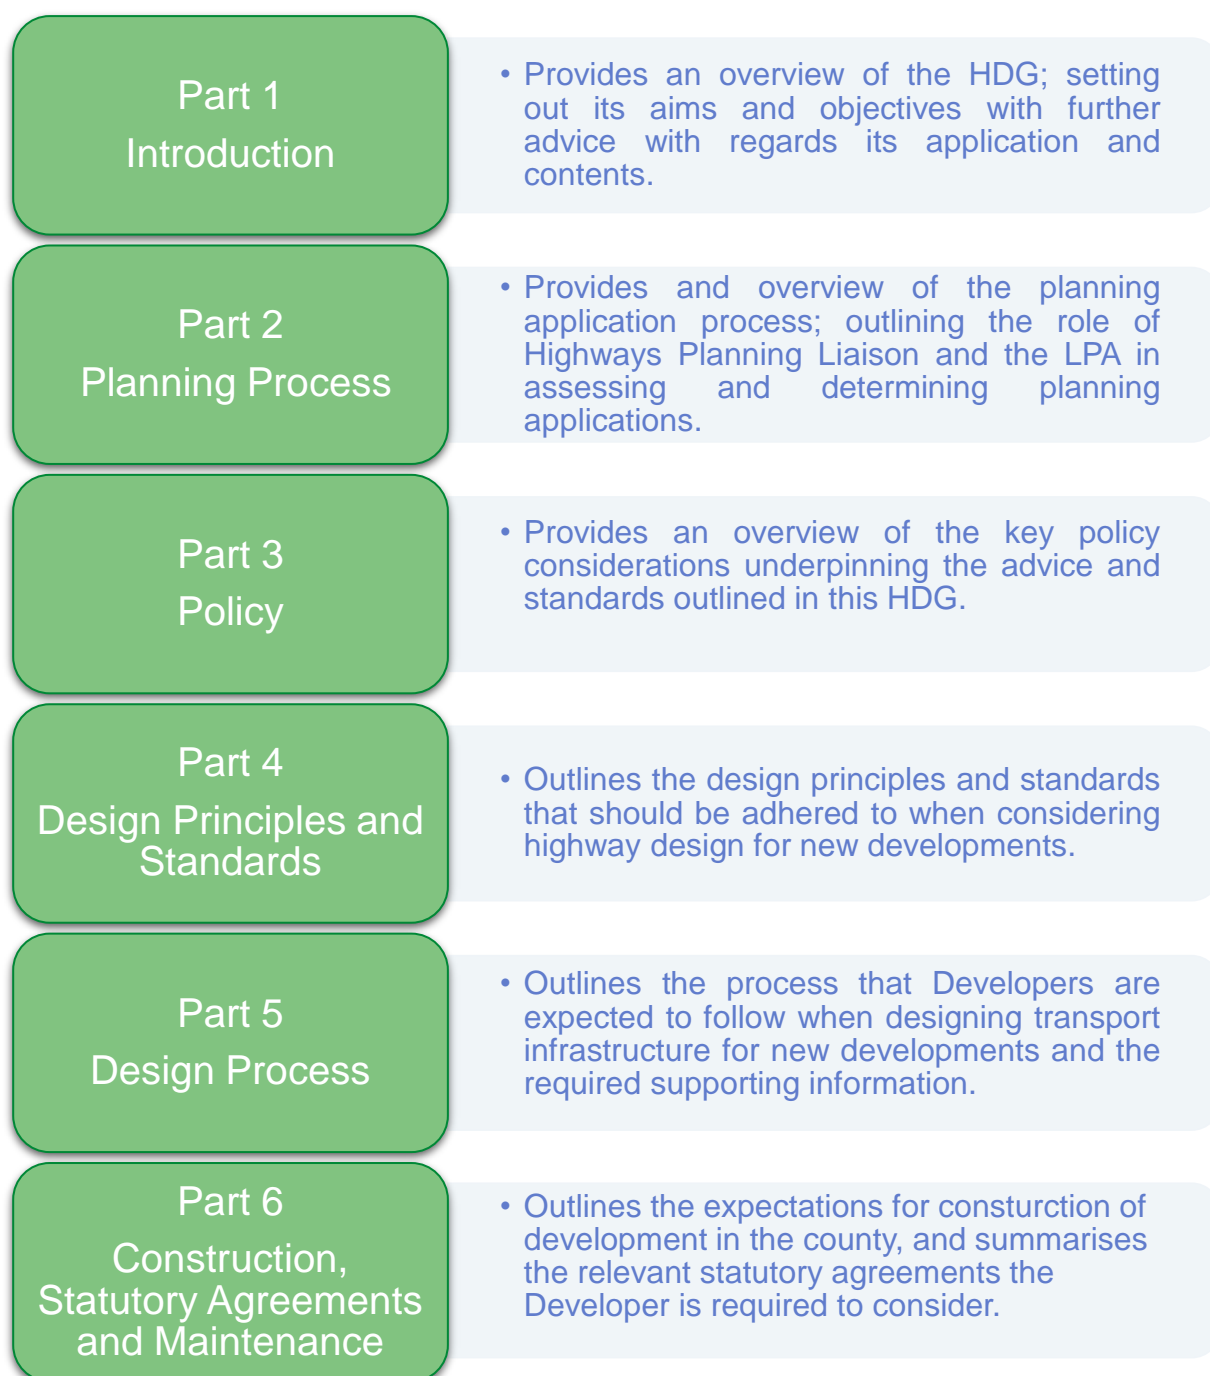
Part 1
Introduction

• Provides an overview of the HDG; setting out its aims and objectives with further advice with regards its application and contents.

Part 2
Planning Process

• Provides and overview of the planning application process; outlining the role of Highways Planning Liaison and the LPA in assessing and determining planning applications.

Part 3
Policy

• Provides an overview of the key policy considerations underpinning the advice and standards outlined in this HDG.

Part 4
Design Principles and Standards

• Outlines the design principles and standards that should be adhered to when considering highway design for new developments.

Part 5
Design Process

• Outlines the process that Developers are expected to follow when designing transport infrastructure for new developments and the required supporting information.

Part 6
Construction, Statutory Agreements and Maintenance

• Outlines the expectations for consturction of development in the county, and summarises the relevant statutory agreements the Developer is required to consider.